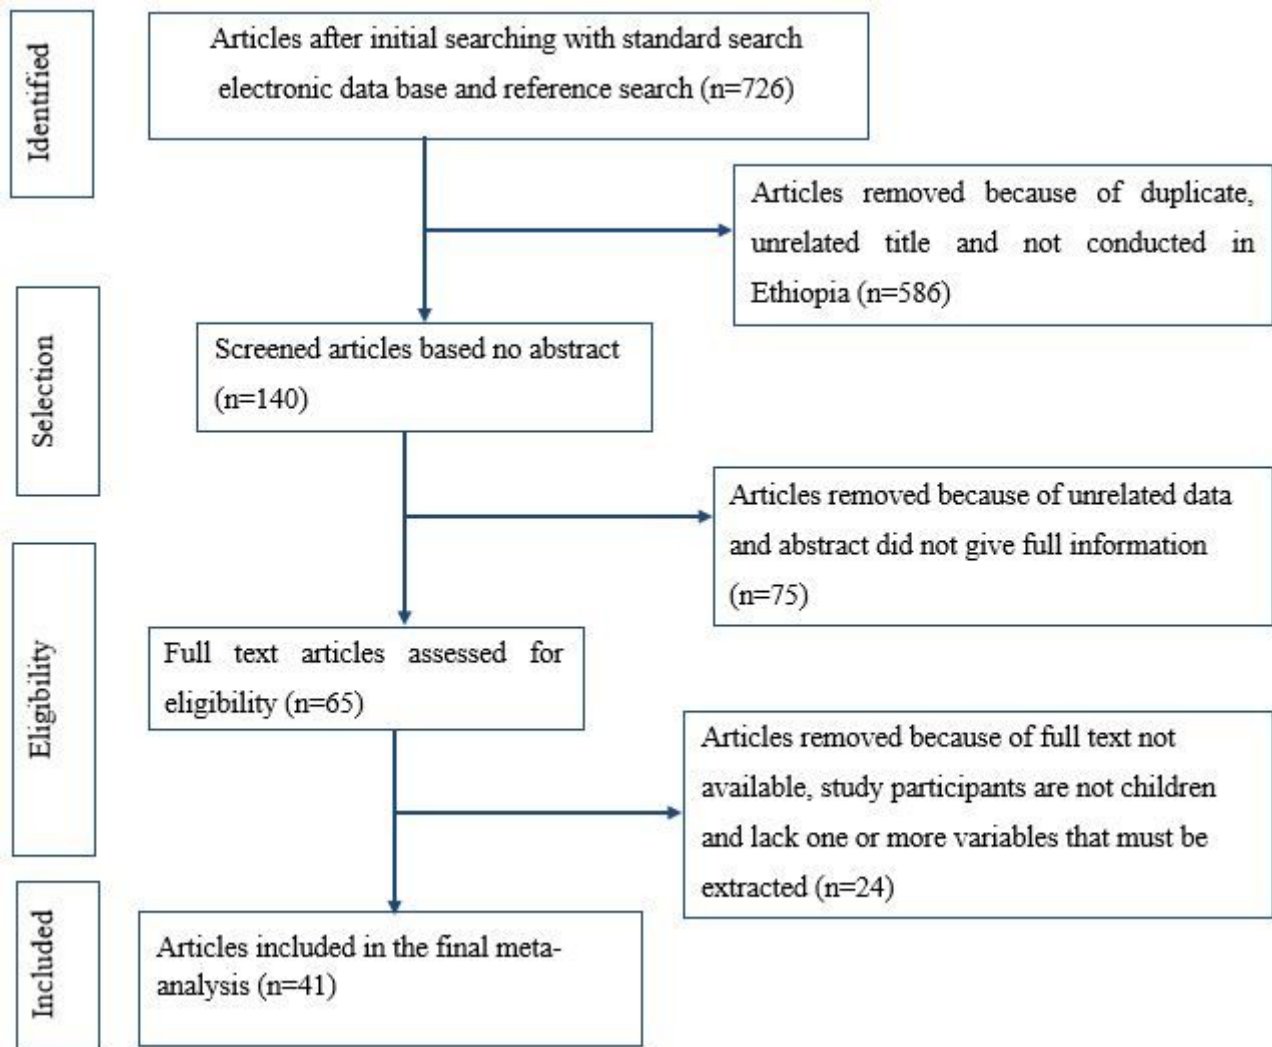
Identified

Articles after initial searching with standard search electronic data base and reference search (n=726)

Articles removed because of duplicate, unrelated title and not conducted in Ethiopia (n=586)

Selection

Screened articles based no abstract (n=140)

Articles removed because of unrelated data and abstract did not give full information (n=75)

Eligibility

Full text articles assessed for eligibility (n=65)

Articles removed because of full text not available, study participants are not children and lack one or more variables that must be extracted (n=24)

Included

Articles included in the final meta-analysis (n=41)